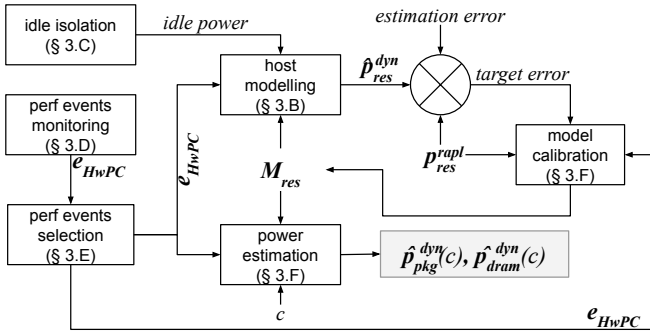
idle isolation (§ 3.C)

idle power

estimation error

host modelling (§ 3.B)

$\hat{p}_{res}^{dyn}$

target error

perf events monitoring (§ 3.D)

$e_{HwPC}$

$e_{HwPC}$

$p_{res}^{rapl}$

model calibration (§ 3.F)

$M_{res}$

perf events selection (§ 3.E)

power estimation (§ 3.F)

$\hat{p}_{pkg}^{dyn}(c), \hat{p}_{dram}^{dyn}(c)$

$c$

$e_{HwPC}$